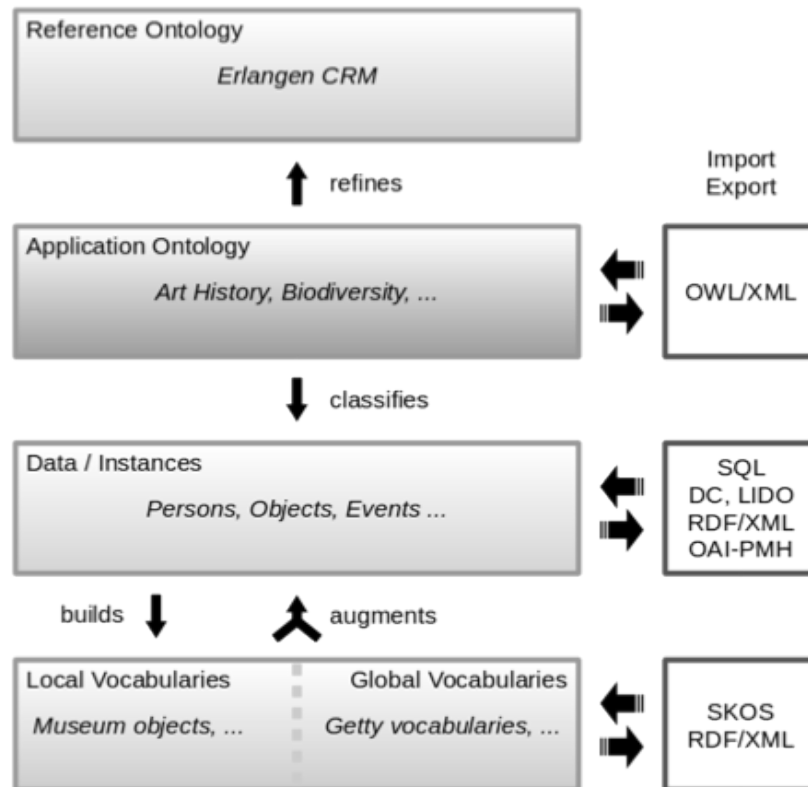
Reference Ontology
Erlangen CRM

refines

Import
Export

Application Ontology
Art History, Biodiversity, ...

OWL/XML

classifies

Data / Instances
Persons, Objects, Events ...

SQL
DC, LIDO
RDF/XML
OAI-PMH

builds

augments

Local Vocabularies
Museum objects, ...

Global Vocabularies
Getty vocabularies, ...

SKOS
RDF/XML